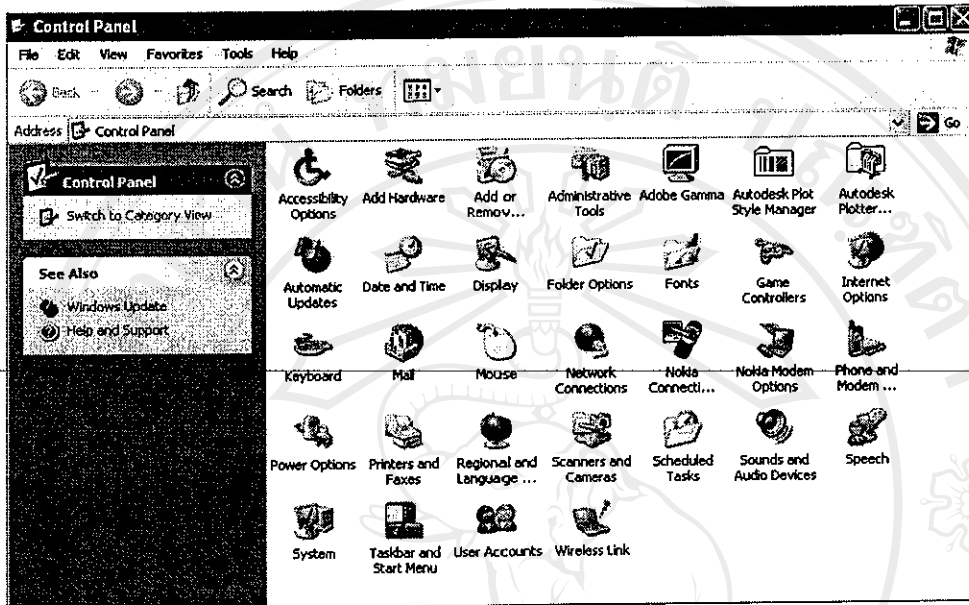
Control Panel

File Edit View Favorites Tools Help

Back Search Folders

Address Control Panel

Go

Control Panel

Switch to Category View

See Also

Windows Update

Help and Support

Accessibility Options

Add Hardware

Add or Remov...

Administrative Tools

Adobe Gamma

Autodesk Plot Style Manager

Autodesk Plotter...

Automatic Updates

Date and Time

Display

Folder Options

Fonts

Game Controllers

Internet Options

Keyboard

Mail

Mouse

Network Connections

Nokia Connecti...

Nokia Modem Options

Phone and Modem ...

Power Options

Printers and Faxes

Regional and Language ...

Scanners and Cameras

Scheduled Tasks

Sounds and Audio Devices

Speech

System

Taskbar and Start Menu

User Accounts

Wireless Link